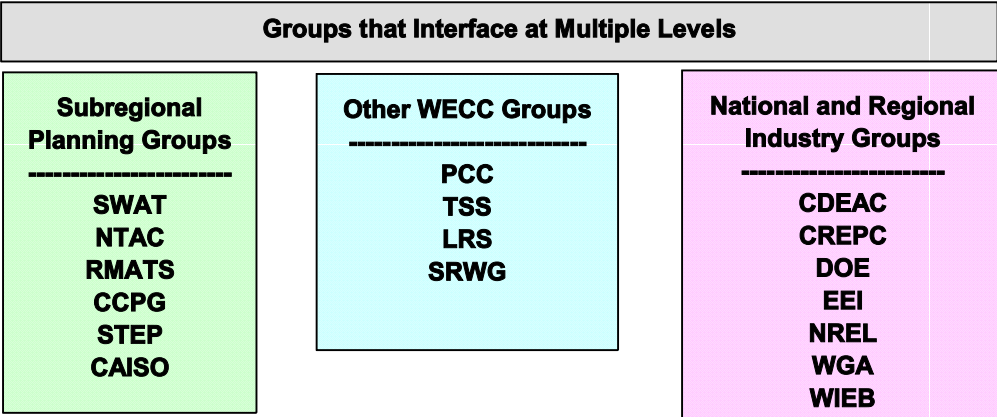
Groups that Interface at Multiple Levels

Subregional Planning Groups
------------------------
SWAT
NTAC
RMATS
CCPG
STEP
CAISO

Other WECC Groups
---------------------------
PCC
TSS
LRS
SRWG

National and Regional Industry Groups
------------------------
CDEAC
CREPC
DOE
EEI
NREL
WGA
WIEB